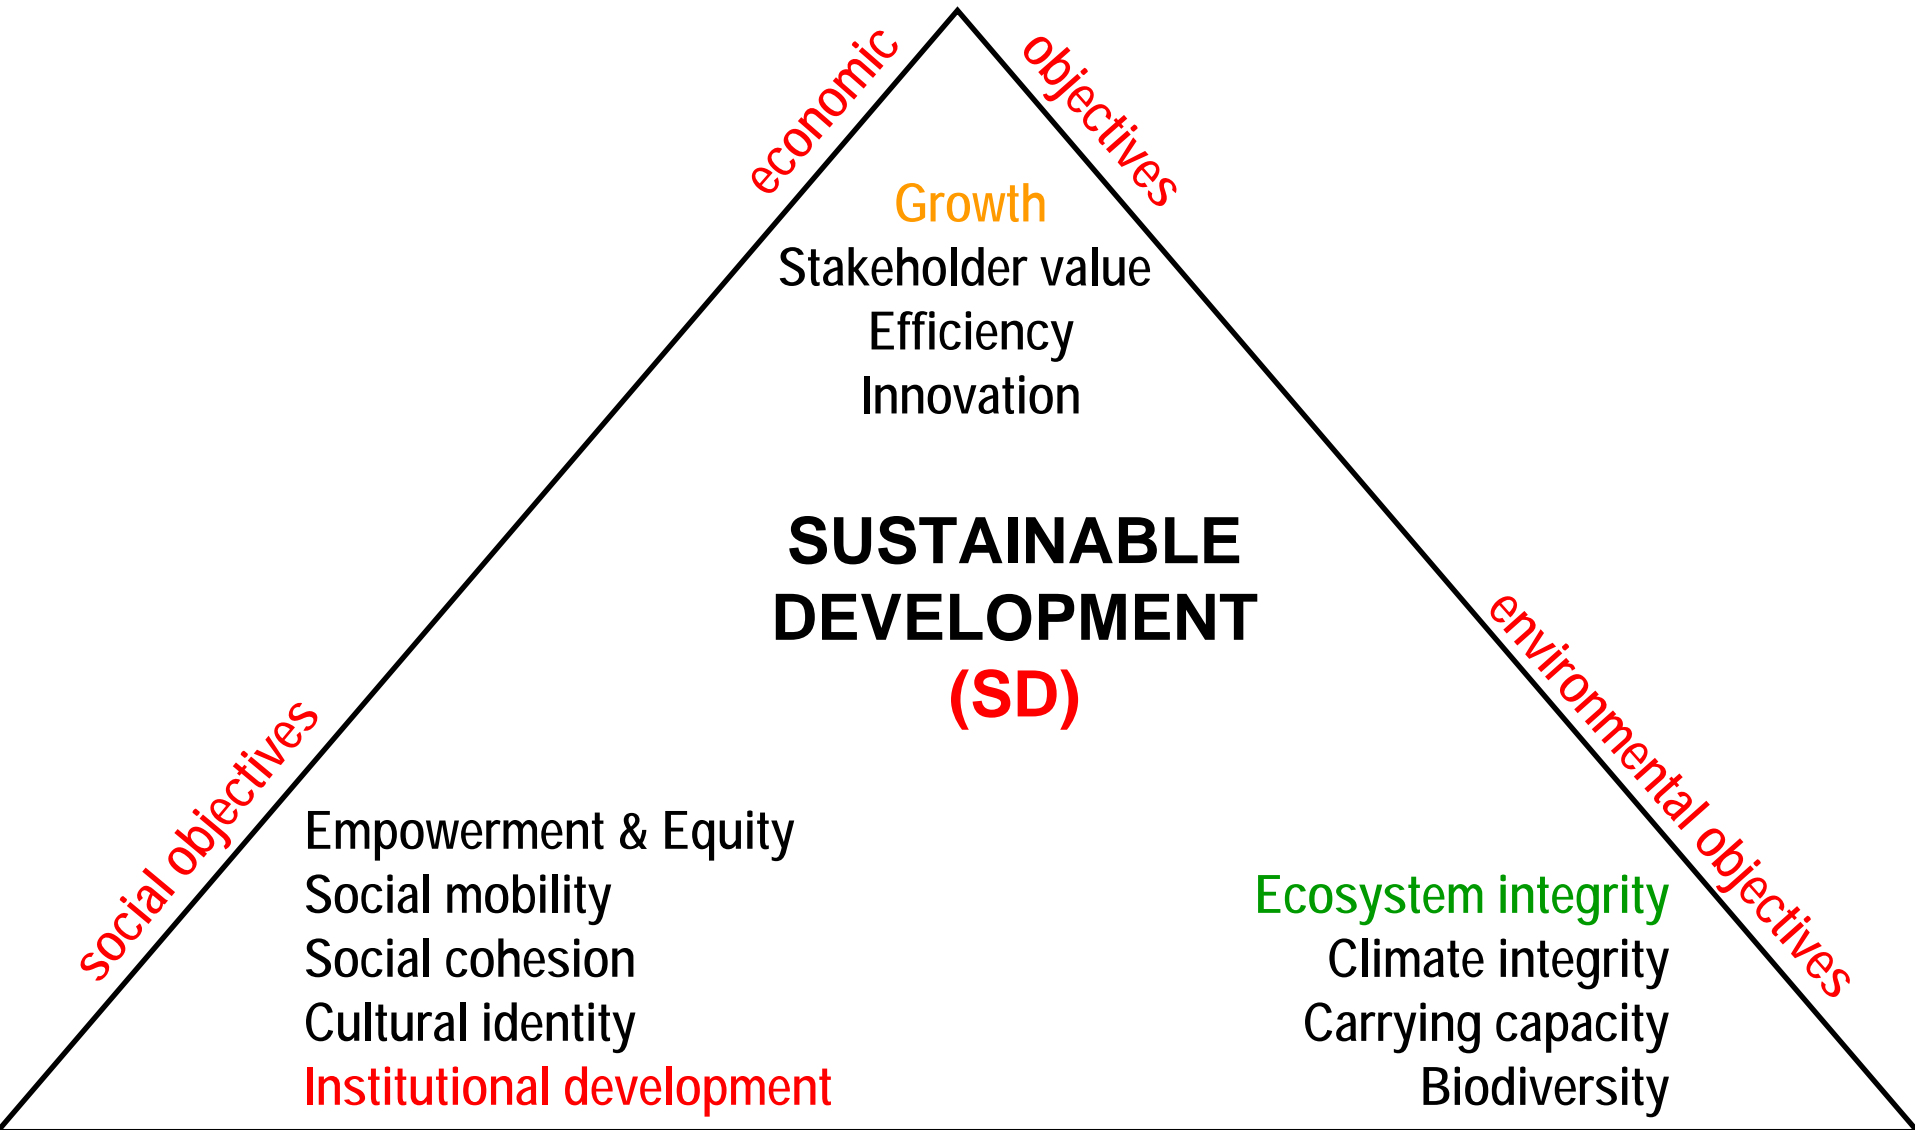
economic objectives

Growth
Stakeholder value
Efficiency
Innovation

SUSTAINABLE DEVELOPMENT (SD)

social objectives

environmental objectives

Empowerment & Equity
Social mobility
Social cohesion
Cultural identity
Institutional development

Ecosystem integrity
Climate integrity
Carrying capacity
Biodiversity